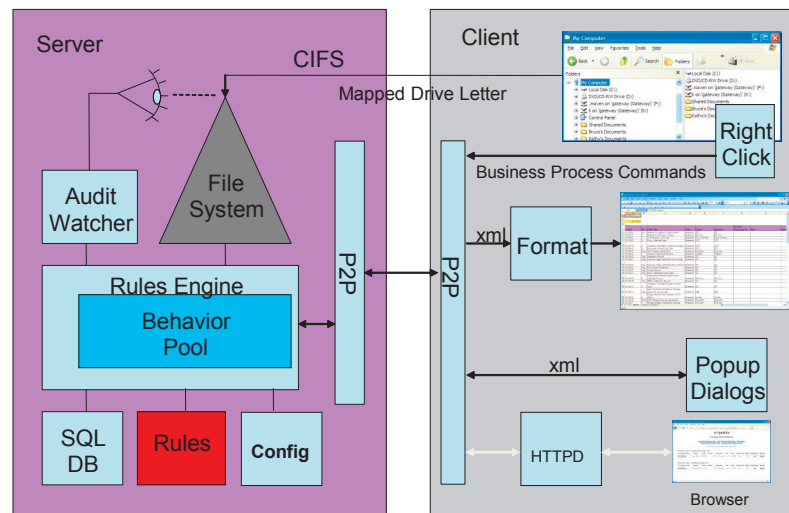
Server

CIFS

Client

Mapped Drive Letter

My Computer

File Edit View Favorites Tools Help

Back Search Folders

Folders

My Computer

Local Disk (C:)

DVD/CD-RW Drive (D:)

Control Panel

Shared Documents

Local Disk (C:)

DVD/CD-RW Drive (D:)

Shared Documents

Right Click

Audit Watcher

File System

Business Process Commands

P2P

P2P

xml

Format

Rules Engine

Behavior Pool

xml

Popup Dialogs

SQL DB

Rules

Config

HTTPD

Browser